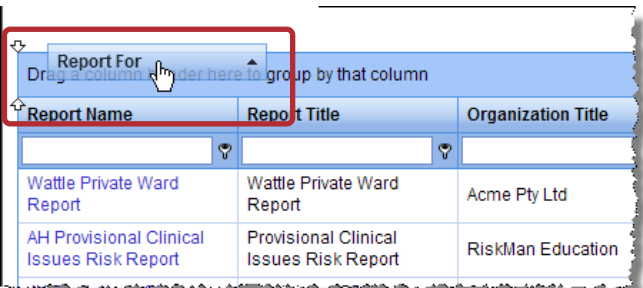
Report For

Drag a column header here to group by that column

| Report Name | Report Title | Organization Title |
|---|---|---|
| | | |
| Wattle Private Ward Report | Wattle Private Ward Report | Acme Pty Ltd |
| AH Provisional Clinical Issues Risk Report | Provisional Clinical Issues Risk Report | RiskMan Education |